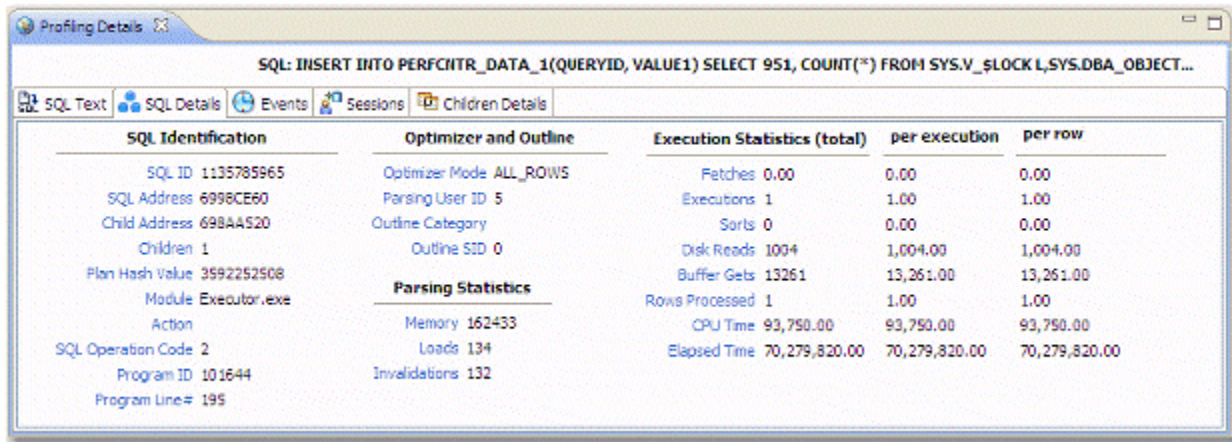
Profiling Details

SQL: INSERT INTO PERFCNTR_DATA_1(QUERYID, VALUE1) SELECT 951, COUNT(*) FROM SYS.V_$LOCK L,SYS.DBA_OBJECT...

SQL Text | SQL Details | Events | Sessions | Children Details

SQL Identification

SQL ID 1135785965
SQL Address 6998CE60
Child Address 698AA520
Children 1
Plan Hash Value 3592252508
Module Executor.exe
Action
SQL Operation Code 2
Program ID 101644
Program Line# 195

Optimizer and Outline

Optimizer Mode ALL_ROWS
Parsing User ID 5
Outline Category
Outline SID 0

Parsing Statistics

Memory 162433
Loads 134
Invalidations 132

| Execution Statistics (total) | | per execution | per row |
|---|---|---|---|
| Fetches | 0.00 | 0.00 | 0.00 |
| Executions | 1 | 1.00 | 1.00 |
| Sorts | 0 | 0.00 | 0.00 |
| Disk Reads | 1004 | 1,004.00 | 1,004.00 |
| Buffer Gets | 13261 | 13,261.00 | 13,261.00 |
| Rows Processed | 1 | 1.00 | 1.00 |
| CPU Time | 93,750.00 | 93,750.00 | 93,750.00 |
| Elapsed Time | 70,279,820.00 | 70,279,820.00 | 70,279,820.00 |